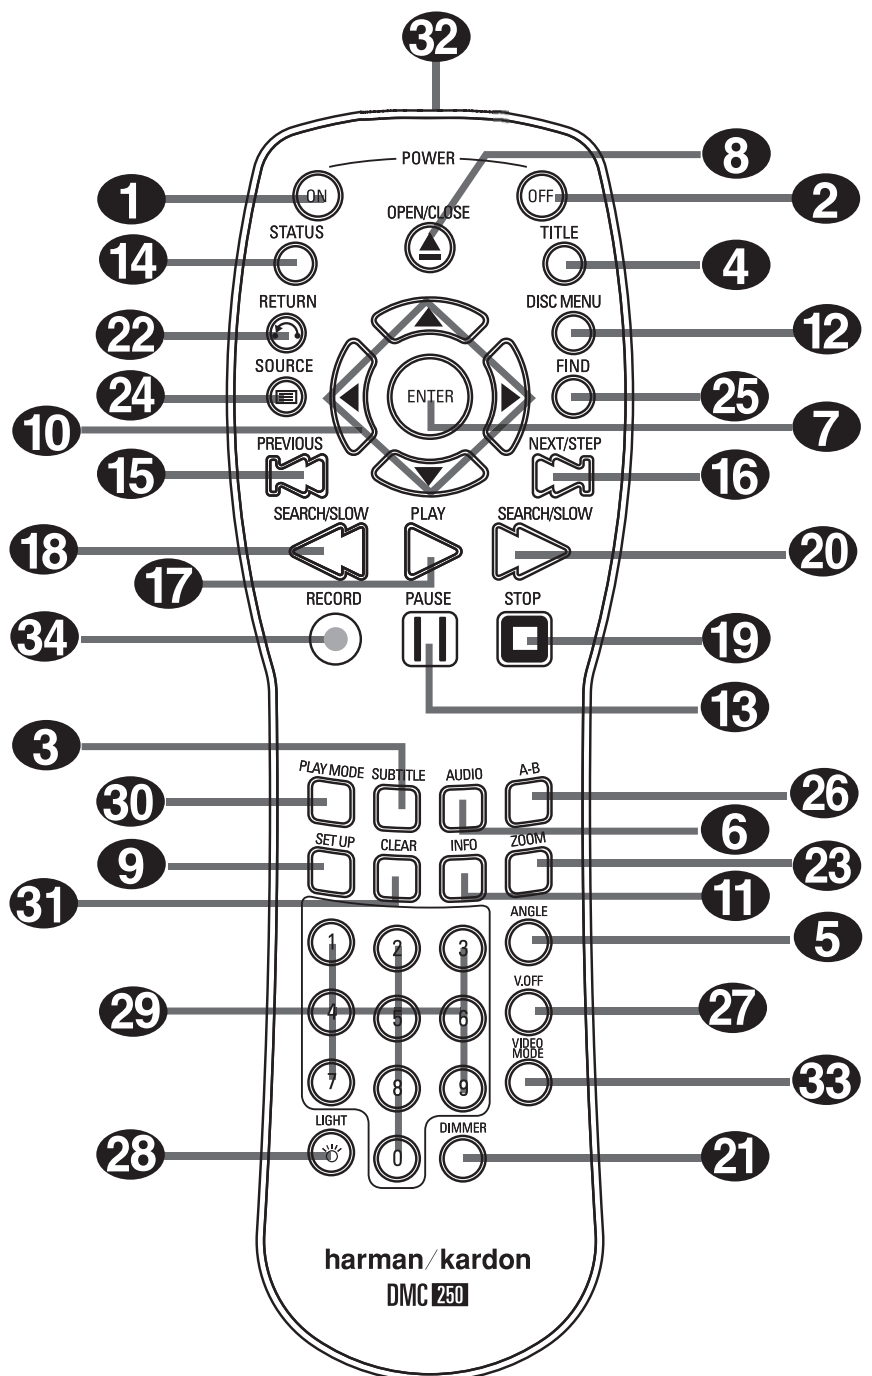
32

POWER

8

1 ON

OFF 2

OPEN/CLOSE

14 STATUS

TITLE 4

22 RETURN

DISC MENU 12

24 SOURCE

FIND 25

ENTER

10

7

15 PREVIOUS

NEXT/STEP 16

SEARCH/SLOW

PLAY

SEARCH/SLOW

18

20

17

RECORD

PAUSE

STOP

34

19

13

3

PLAY MODE SUBTITLE AUDIO A-B

30

26

6

SET UP CLEAR INFO ZOOM

9

23

31

11

ANGLE

5

1 2 3

29

4 5 6

V.OFF

27

VIDEO MODE

33

7 8 9

LIGHT

DIMMER

28

0

21

harman/kardon

DMC 250